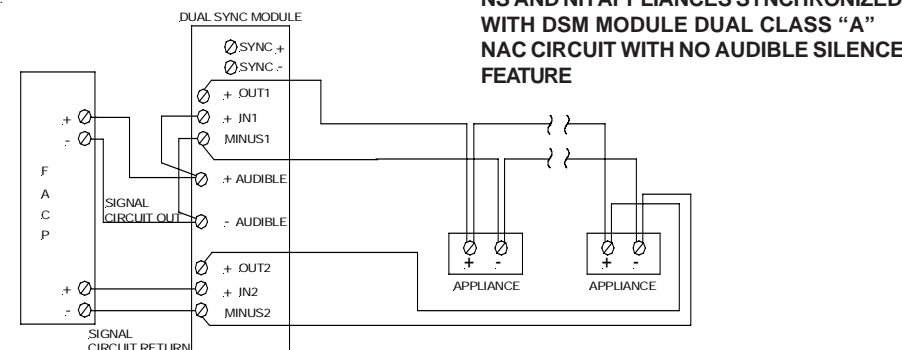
DUAL SYNC MODULE

NS AND NH APPLIANCES SYNCHRONIZED WITH DSM MODULE DUAL CLASS "A" NAC CIRCUIT WITH NO AUDIBLE SILENCE FEATURE

SYNC +
SYNC -
+ OUT1
+ IN1
MINUS1
+ AUDIBLE
- AUDIBLE
+ OUT2
+ IN2
MINUS2

F
A
C
P

+
-
SIGNAL CIRCUIT OUT
+
-
SIGNAL CIRCUIT RETURN

+ -
APPLIANCE
+ -
APPLIANCE